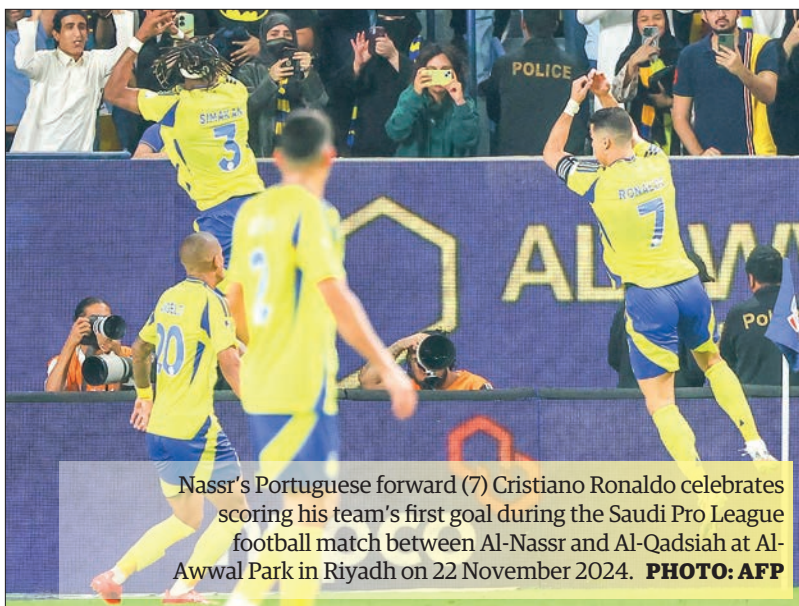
POLICE

SIMAKAN 3

RONALDO 7

2

20

AL AWW

POL

Nassr's Portuguese forward (7) Cristiano Ronaldo celebrates scoring his team's first goal during the Saudi Pro League football match between Al-Nassr and Al-Qadsiah at Al-Awwal Park in Riyadh on 22 November 2024. PHOTO: AFP